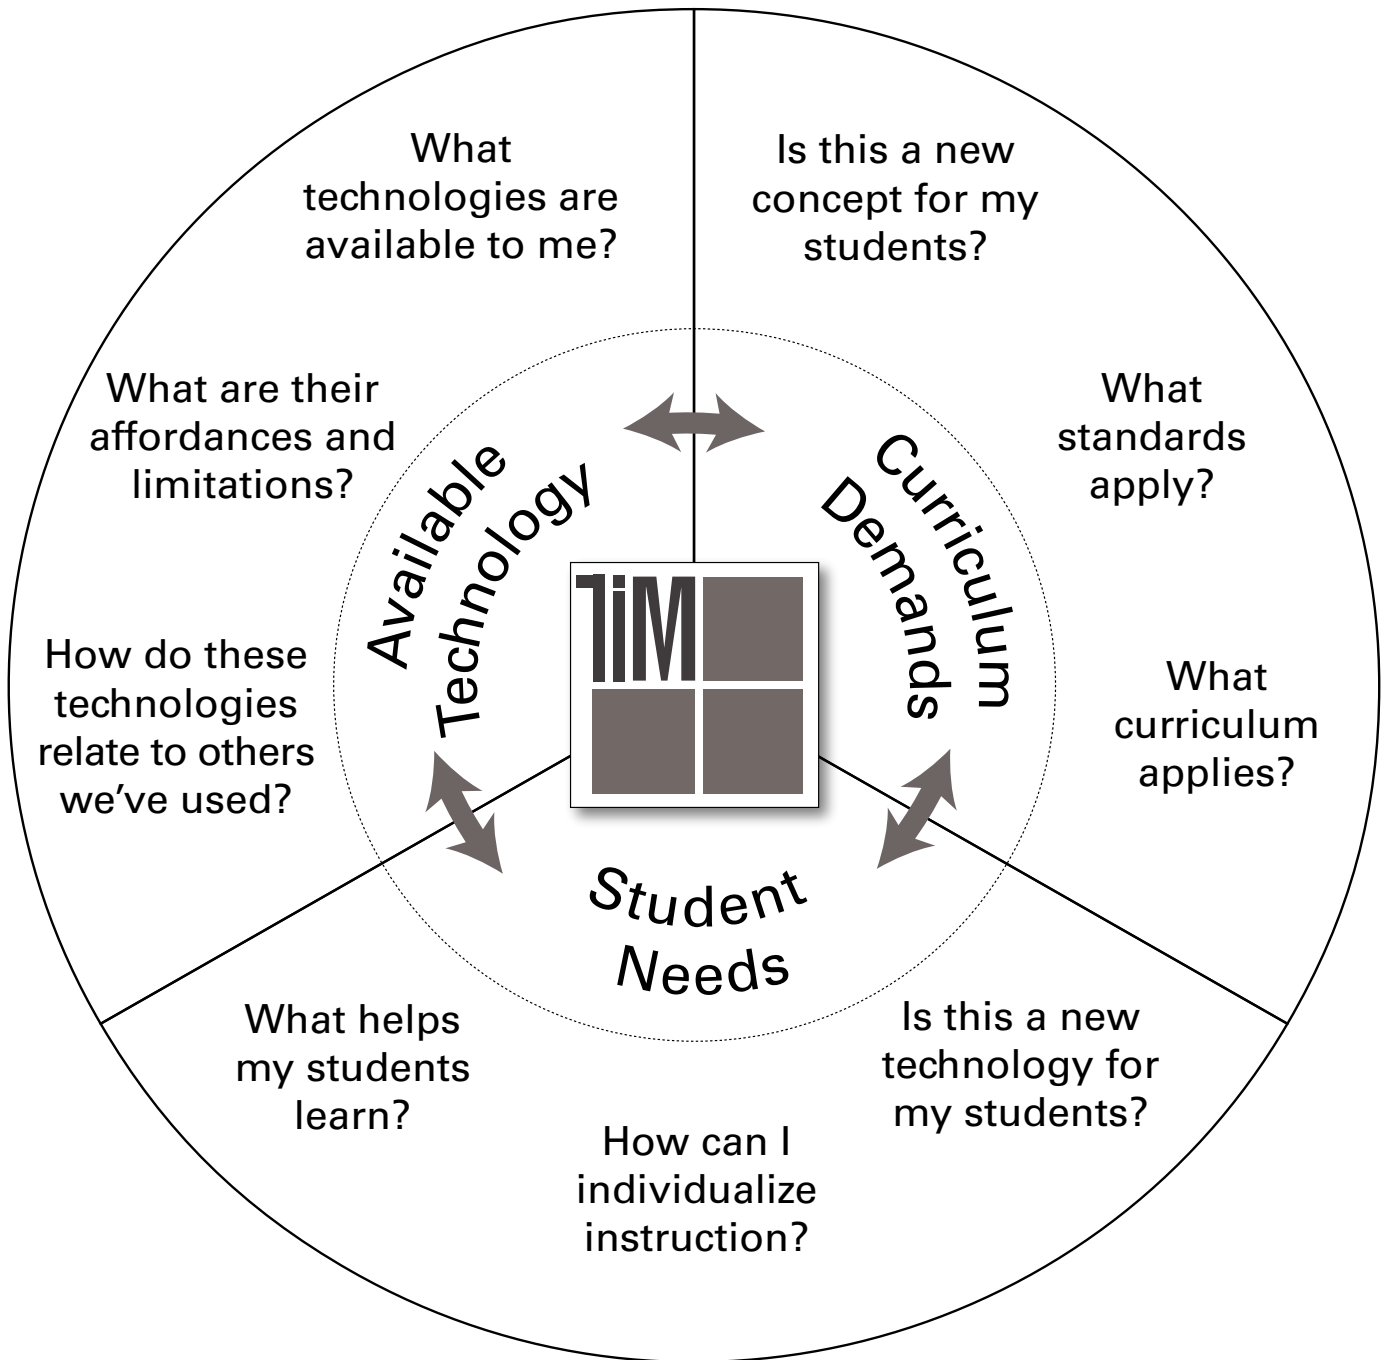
What technologies are available to me?

What are their affordances and limitations?

How do these technologies relate to others we've used?

Is this a new concept for my students?

What standards apply?

What curriculum applies?

Available Technology

Curriculum Demands

TIM

Student Needs

What helps my students learn?

How can I individualize instruction?

Is this a new technology for my students?